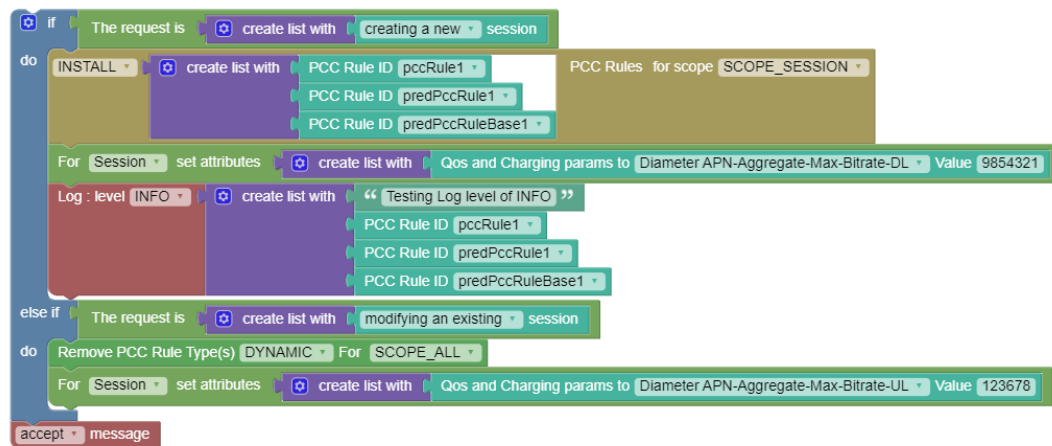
if The request is create list with creating a new ▾ session

do INSTALL ▾ create list with PCC Rule ID pccRule1 ▾

PCC Rule ID predPccRule1 ▾

PCC Rule ID predPccRuleBase1 ▾

PCC Rules for scope SCOPE_SESSION ▾

For Session ▾ set attributes create list with Qos and Charging params to Diameter APN-Aggregate-Max-Bitrate-DL ▾ Value 9854321

Log : level INFO ▾ create list with “ Testing Log level of INFO ”

PCC Rule ID pccRule1 ▾

PCC Rule ID predPccRule1 ▾

PCC Rule ID predPccRuleBase1 ▾

else if The request is create list with modifying an existing ▾ session

do Remove PCC Rule Type(s) DYNAMIC ▾ For SCOPE_ALL ▾

For Session ▾ set attributes create list with Qos and Charging params to Diameter APN-Aggregate-Max-Bitrate-UL ▾ Value 123678

accept ▾ message